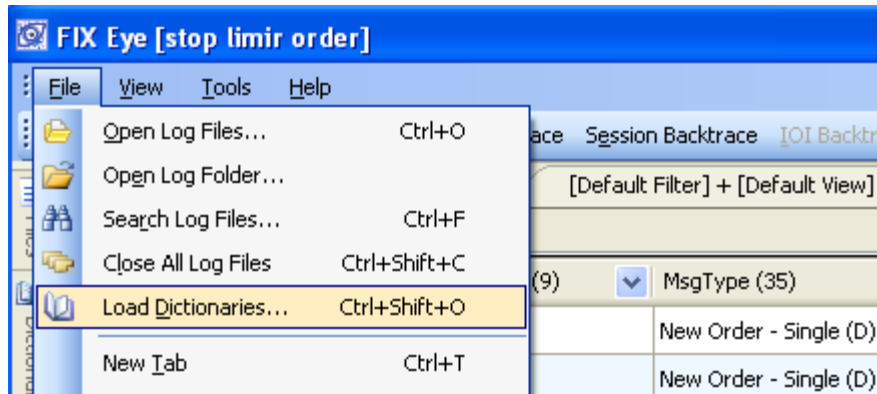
FIX Eye [stop limir order]

File View Tools Help

Open Log Files... Ctrl+O
Open Log Folder...
Search Log Files... Ctrl+F
Close All Log Files Ctrl+Shift+C
Load Dictionaries... Ctrl+Shift+O
New Tab Ctrl+T

ace Session Backtrace IOI Backtr

[Default Filter] + [Default View]

(9) MsgType (35)

New Order - Single (D)
New Order - Single (D)